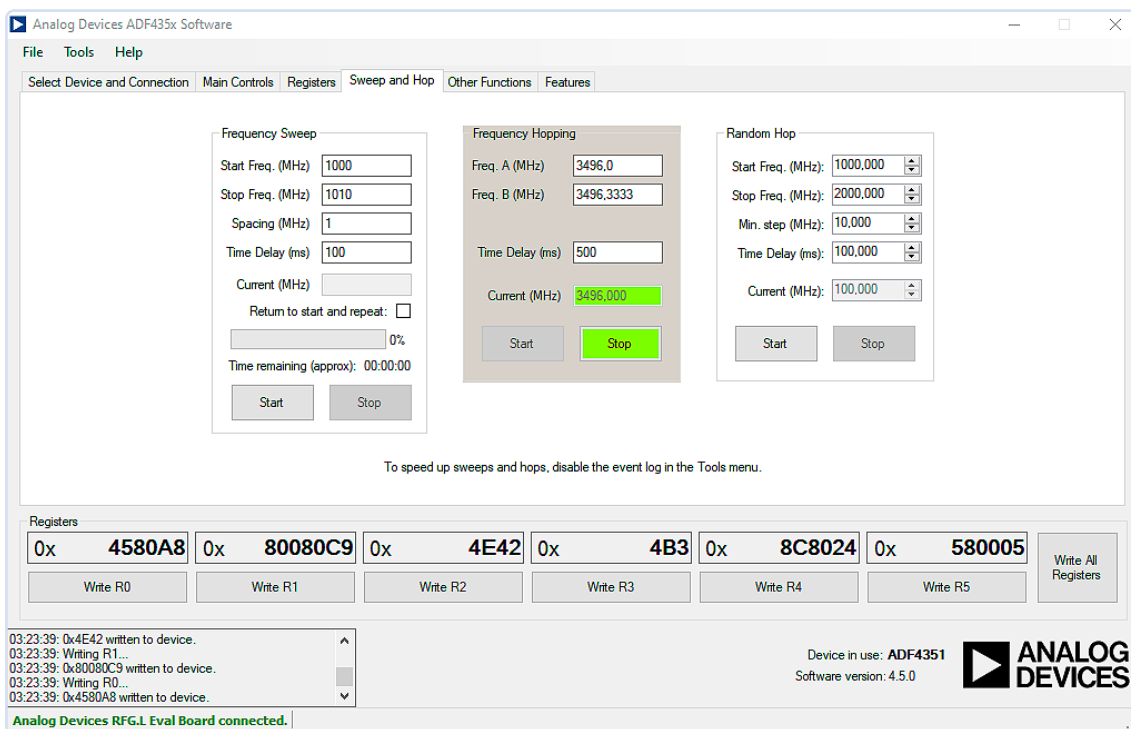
Analog Devices ADF435x Software

File Tools Help

Select Device and Connection | Main Controls | Registers | Sweep and Hop | Other Functions | Features

Frequency Sweep
Start Freq. (MHz) 1000
Stop Freq. (MHz) 1010
Spacing (MHz) 1
Time Delay (ms) 100
Current (MHz)
Return to start and repeat:
0%
Time remaining (approx): 00:00:00
Start
Stop

Frequency Hopping
Freq. A (MHz) 3496,0
Freq. B (MHz) 3496,3333
Time Delay (ms) 500
Current (MHz) 3496,000
Start
Stop

Random Hop
Start Freq. (MHz): 1000,000
Stop Freq. (MHz): 2000,000
Min. step (MHz): 10,000
Time Delay (ms): 100,000
Current (MHz): 100,000
Start
Stop

To speed up sweeps and hops, disable the event log in the Tools menu.

Registers
| 0x 4580A8 | 0x 80080C9 | 0x 4E42 | 0x 4B3 | 0x 8C8024 | 0x 580005 |
|---|---|---|---|---|---|
| Write R0 | Write R1 | Write R2 | Write R3 | Write R4 | Write R5 |

Write All Registers

03:23:39: 0x4E42 written to device.
03:23:39: Writing R1...
03:23:39: 0x80080C9 written to device.
03:23:39: Writing R0...
03:23:39: 0x4580A8 written to device.

Device in use: ADF4351
Software version: 4.5.0

ANALOG DEVICES

Analog Devices RFG.L Eval Board connected.